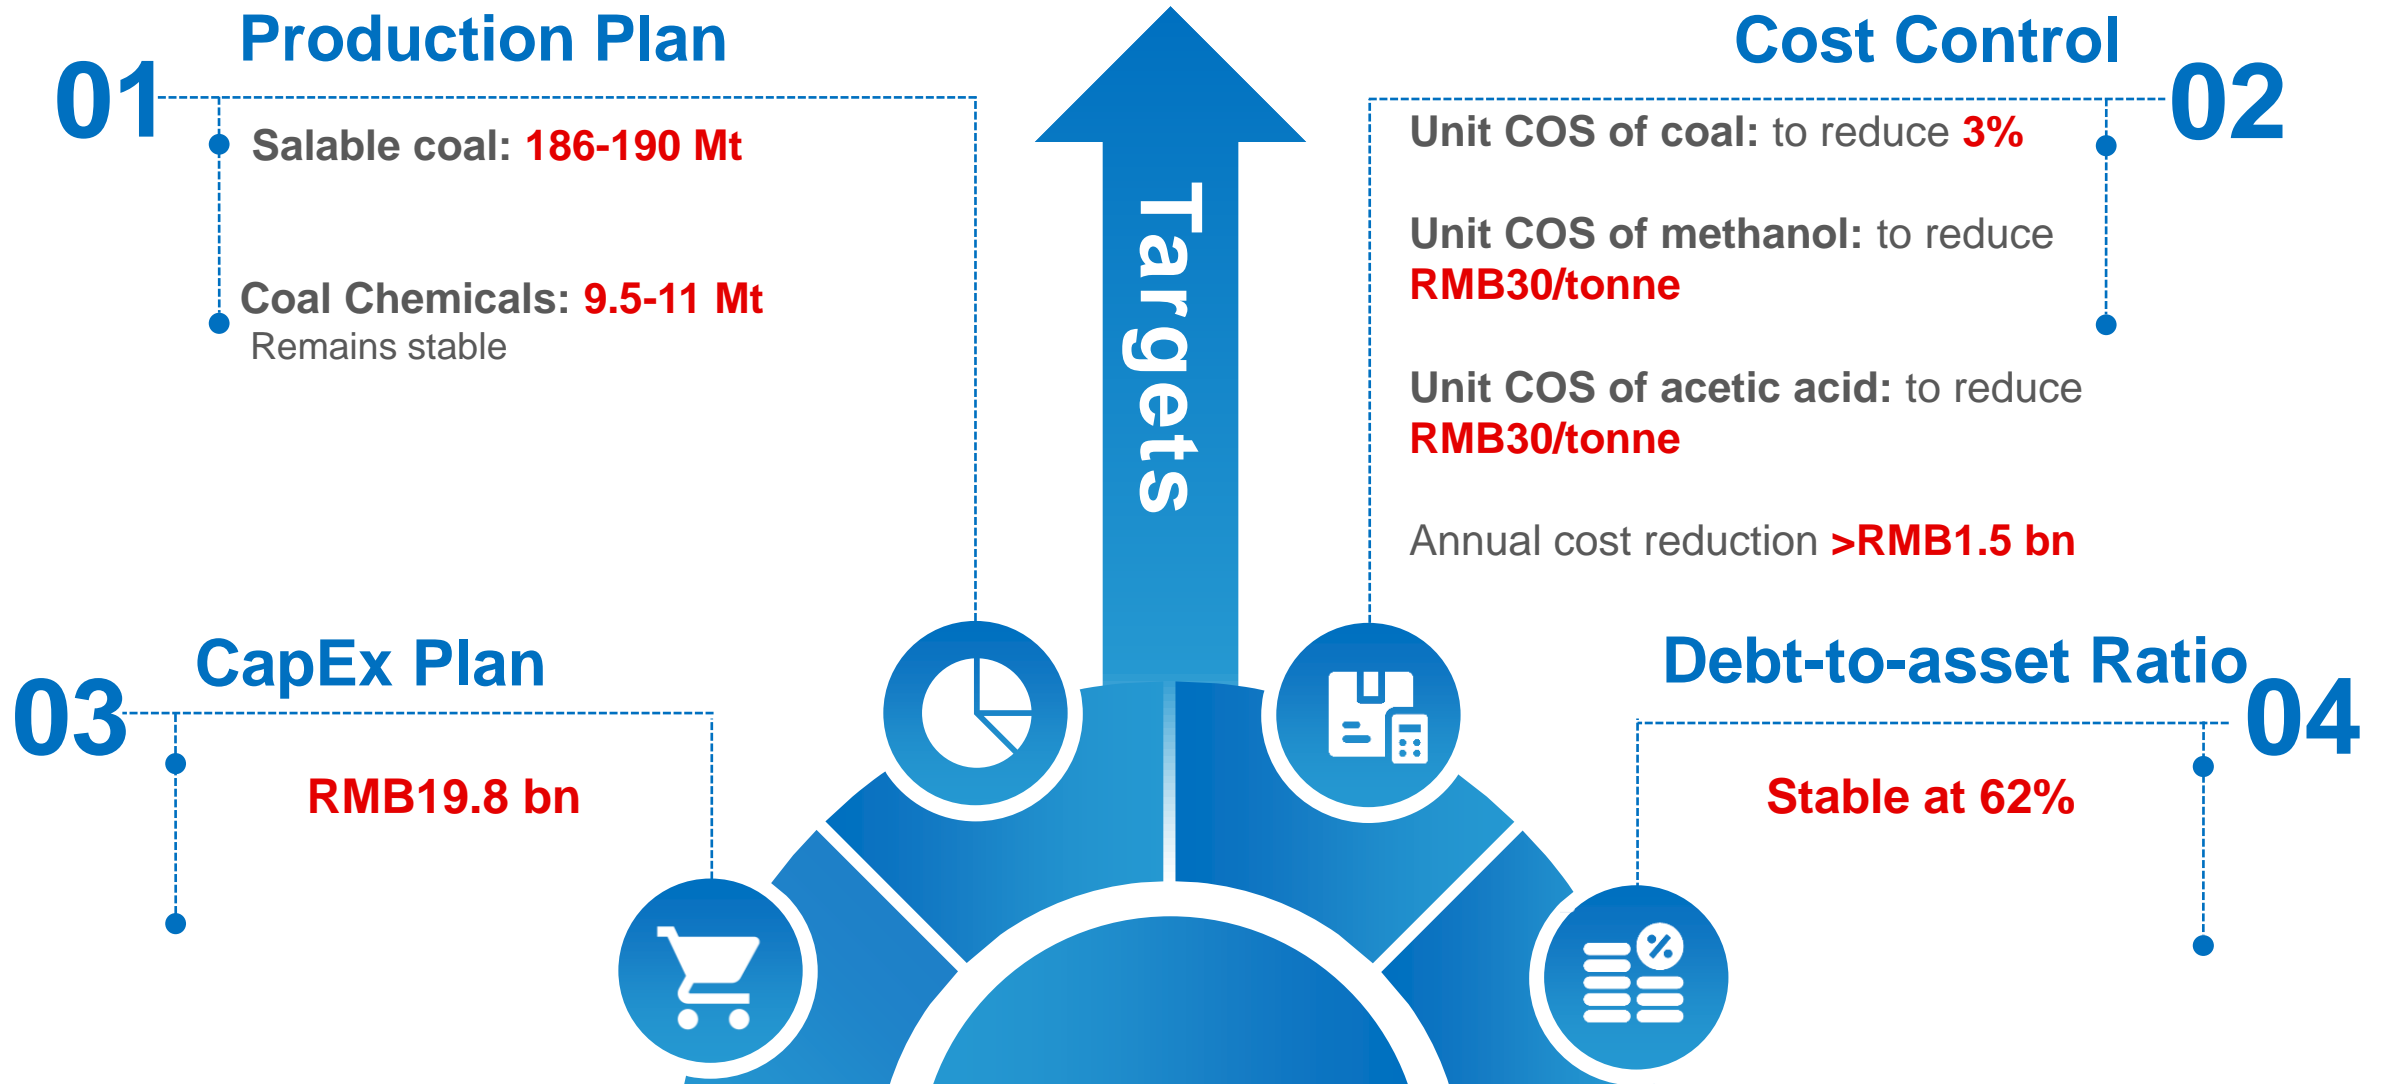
01 Production Plan

Salable coal: 186-190 Mt

Coal Chemicals: 9.5-11 Mt
Remains stable

Targets

Cost Control 02

Unit COS of coal: to reduce 3%

Unit COS of methanol: to reduce RMB30/tonne

Unit COS of acetic acid: to reduce RMB30/tonne

Annual cost reduction >RMB1.5 bn

03 CapEx Plan

RMB19.8 bn

Debt-to-asset Ratio 04

Stable at 62%